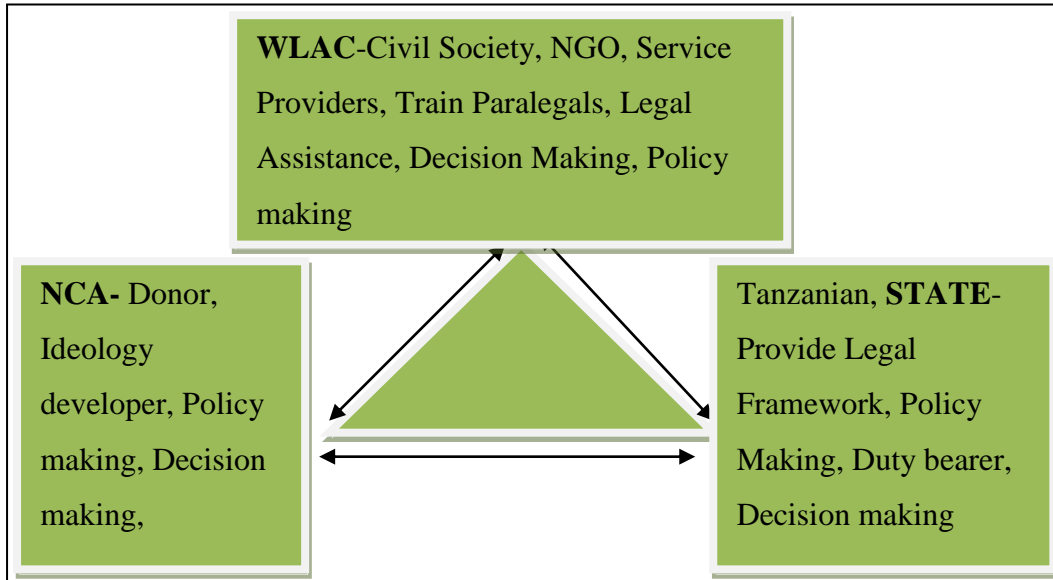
**WLAC**-Civil Society, NGO, Service Providers, Train Paralegals, Legal Assistance, Decision Making, Policy making

**NCA-** Donor, Ideology developer, Policy making, Decision making,

Tanzanian, **STATE**-Provide Legal Framework, Policy Making, Duty bearer, Decision making